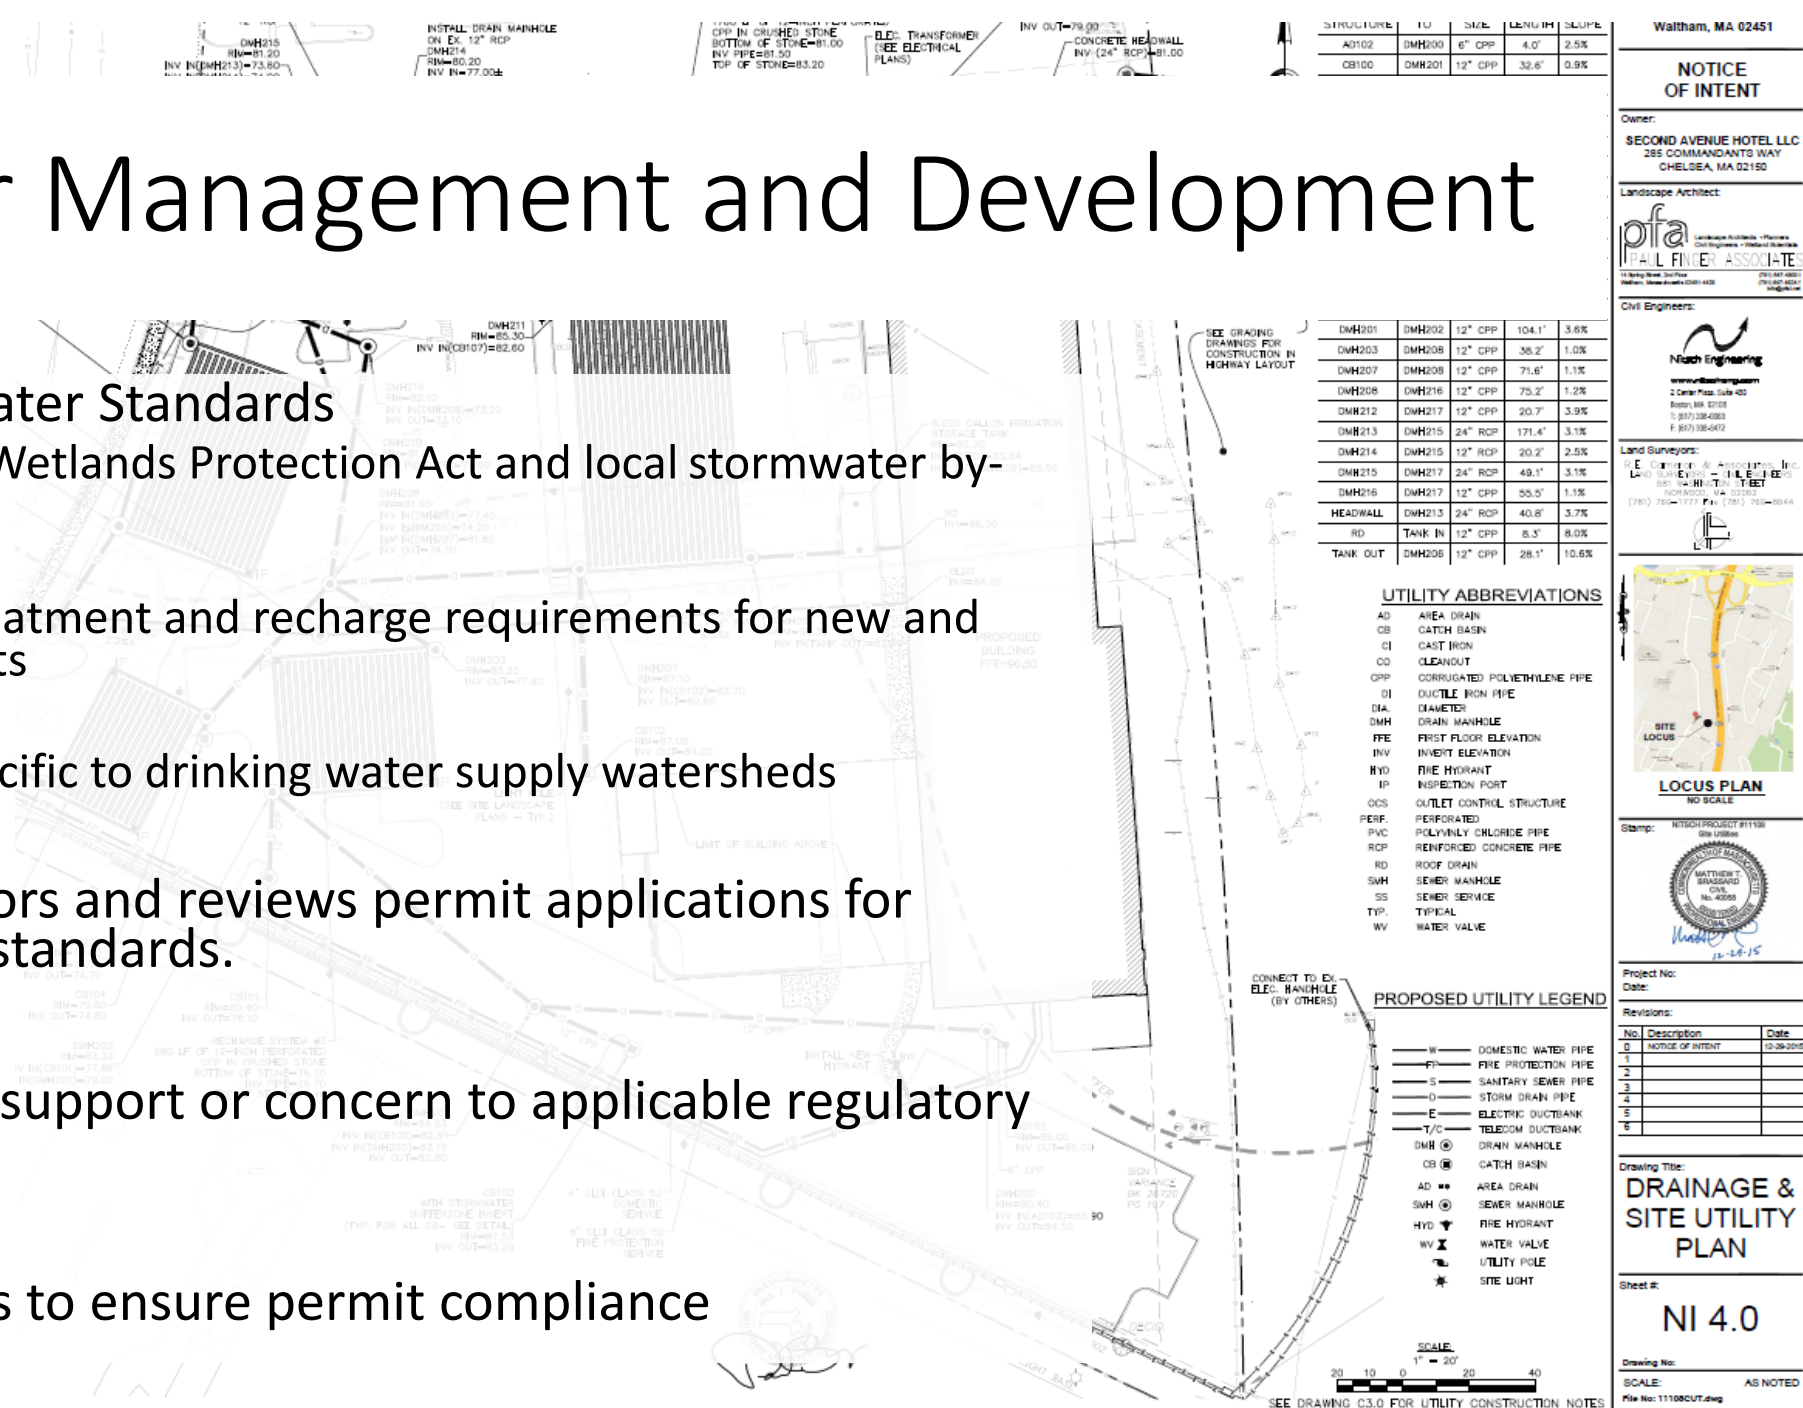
r Management and Development

ater Standards
Wetlands Protection Act and local stormwater by-

atment and recharge requirements for new and ts

cific to drinking water supply watersheds

ors and reviews permit applications for standards.

support or concern to applicable regulatory

s to ensure permit compliance

Waltham, MA 02451

NOTICE OF INTENT

Owner:
SECOND AVENUE HOTEL LLC
285 COMMANDANTS WAY
CHELSEA, MA 02150

Landscape Architect:
pfa
PAUL FINGER ASSOCIATES

Civil Engineers:
Nitsch Engineering

Land Surveyors:

LOCUS PLAN
NO SCALE

SITE LOCUS

Stamp:
NITSCH PROJECT #11108
MATTHEW T. BRASSARD
CIVIL
No. 40868

Project No:
Date:

Revisions:

| No. | Description | Date |
|---|---|---|
| 0 | NOTICE OF INTENT | 12-29-2015 |
| 1 | | |
| 2 | | |
| 3 | | |
| 4 | | |
| 5 | | |
| 6 | | |

Drawing Title:
DRAINAGE & SITE UTILITY PLAN

Sheet #:
NI 4.0

Drawing No:
SCALE: AS NOTED
File No: 11108CUT.dwg

| STRUCTURE | TO | SIZE | LENGTH | SLOPE |
|---|---|---|---|---|
| A0102 | DMH200 | 6" CPP | 4.0' | 2.5% |
| CB100 | DMH201 | 12" CPP | 32.6' | 0.9% |

| | | | | |
|---|---|---|---|---|
| DMH201 | DMH202 | 12" CPP | 104.1' | 3.6% |
| DMH203 | DMH208 | 12" CPP | 38.2' | 1.0% |
| DMH207 | DMH208 | 12" CPP | 71.6' | 1.1% |
| DMH208 | DMH216 | 12" CPP | 75.2' | 1.2% |
| DMH212 | DMH217 | 12" CPP | 20.7' | 3.9% |
| DMH213 | DMH215 | 24" RCP | 171.4' | 3.1% |
| DMH214 | DMH215 | 12" RCP | 20.2' | 2.5% |
| DMH215 | DMH217 | 24" RCP | 49.1' | 3.1% |
| DMH216 | DMH217 | 12" CPP | 55.5' | 1.1% |
| HEADWALL | DMH213 | 24" RCP | 40.8' | 3.7% |
| RD | TANK IN | 12" CPP | 8.3' | 8.0% |
| TANK OUT | DMH206 | 12" CPP | 28.1' | 10.6% |

UTILITY ABBREVIATIONS
AD AREA DRAIN
CB CATCH BASIN
CI CAST IRON
CO CLEANOUT
CPP CORRUGATED POLYETHYLENE PIPE
DI DUCTILE IRON PIPE
DIA. DIAMETER
DMH DRAIN MANHOLE
FFE FIRST FLOOR ELEVATION
INV INVERT ELEVATION
HYD FIRE HYDRANT
IP INSPECTION PORT
OCS OUTLET CONTROL STRUCTURE
PERF. PERFORATED
PVC POLYVINLY CHLORIDE PIPE
RCP REINFORCED CONCRETE PIPE
RD ROOF DRAIN
SMH SEWER MANHOLE
SS SEWER SERVICE
TYP. TYPICAL
WV WATER VALVE

PROPOSED UTILITY LEGEND
W DOMESTIC WATER PIPE
FP FIRE PROTECTION PIPE
S SANITARY SEWER PIPE
D STORM DRAIN PIPE
E ELECTRIC DUCTBANK
T/C TELECOM DUCTBANK
DMH DRAIN MANHOLE
CB CATCH BASIN
AD AREA DRAIN
SMH SEWER MANHOLE
HYD FIRE HYDRANT
WV WATER VALVE
UTILITY POLE
SITE LIGHT

SEE GRADING DRAWINGS FOR CONSTRUCTION IN HIGHWAY LAYOUT

CONNECT TO EX. ELEC. HANDHOLE (BY OTHERS)

INSTALL DRAIN MANHOLE ON EX. 12" RCP DMH214 RIM=80.20 INV IN=77.00±

CPP IN CRUSHED STONE BOTTOM OF STONE=81.00 INV PIPE=81.50 TOP OF STONE=83.20

ELEC. TRANSFORMER (SEE ELECTRICAL PLANS)

INV OUT=79.00 CONCRETE HEADWALL INV (24" RCP)=81.00

DMH215 RIM=81.20 INV IN(DMH213)=73.80

DMH211 RIM=85.30 INV IN(CB107)=82.60

SCALE: 1" = 20'
20 10 0 20 40

SEE DRAWING C3.0 FOR UTILITY CONSTRUCTION NOTES